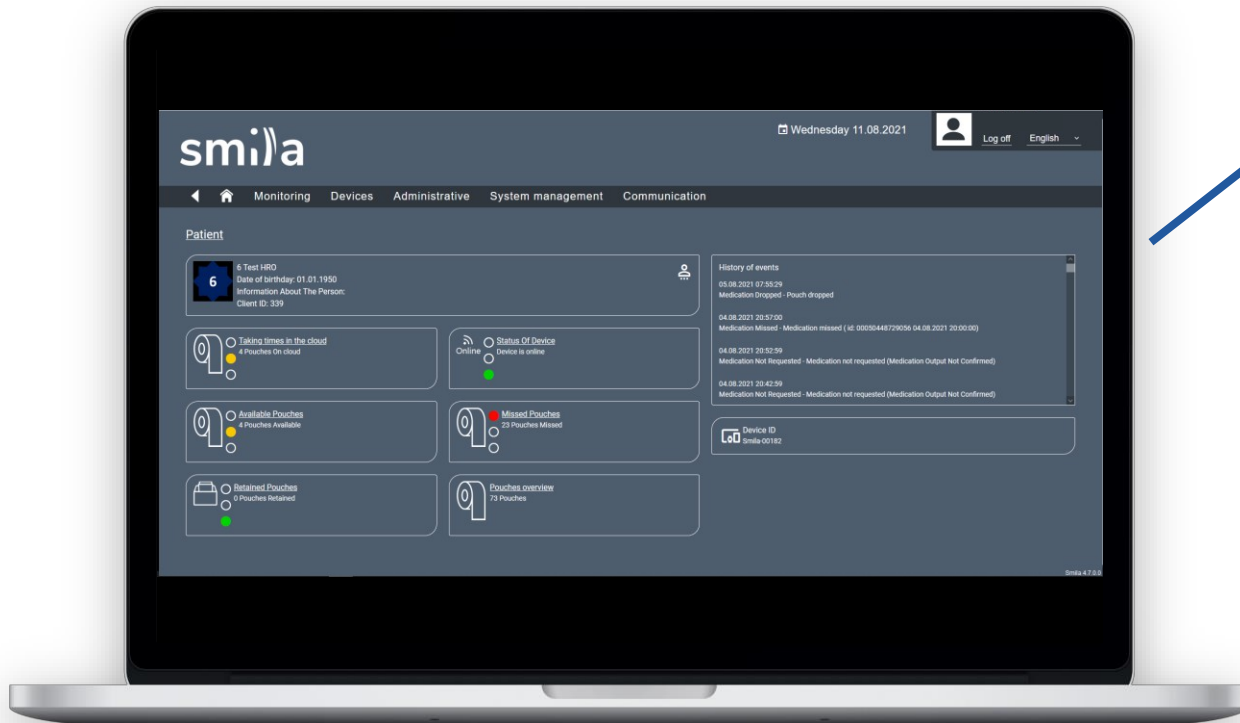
smi)a

Wednesday 11.08.2021

Log off English

Monitoring Devices Administrative System management Communication

Patient

6

6 Test HRO
Date of birthday: 01.01.1950
Information About The Person:
Client ID: 339

Taking times in the cloud
4 Pouches On cloud

Online
Status Of Device
Device is online

Available Pouches
4 Pouches Available

Missed Pouches
23 Pouches Missed

Retained Pouches
0 Pouches Retained

Pouches overview
73 Pouches

History of events

05.08.2021 07:55:29
Medication Dropped - Pouch dropped

04.08.2021 20:57:00
Medication Missed - Medication missed ( id: 000504487290​56 04.08.2021 20:00:00)

04.08.2021 20:52:59
Medication Not Requested - Medication not requested (Medication Output Not Confirmed)

04.08.2021 20:42:59
Medication Not Requested - Medication not requested (Medication Output Not Confirmed)

Device ID
Smila-00182

Smila 4.7.0.0